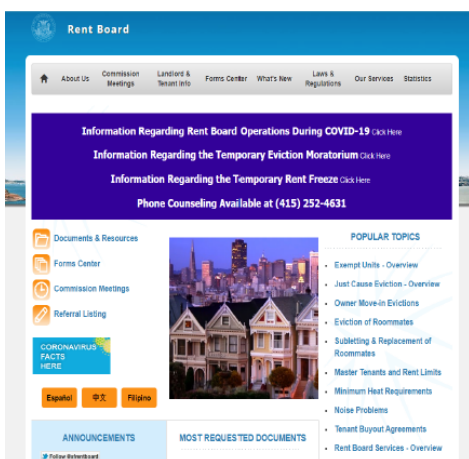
Rent Board

About Us | Commission Meetings | Landlord & Tenant Info | Forms Center | What's New | Laws & Regulations | Our Services | Statistics

Information Regarding Rent Board Operations During COVID-19 Click Here

Information Regarding the Temporary Eviction Moratorium Click Here

Information Regarding the Temporary Rent Freeze Click Here

Phone Counseling Available at (415) 252-4631

Documents & Resources

Forms Center

Commission Meetings

Referral Listing

CORONAVIRUS FACTS HERE

Español | 中文 | Filipino

ANNOUNCEMENTS

Follow @rentboard

MOST REQUESTED DOCUMENTS

POPULAR TOPICS

Exempt Units - Overview

Just Cause Eviction - Overview

Owner Move-in Evictions

Eviction of Roommates

Subletting & Replacement of Roommates

Master Tenants and Rent Limits

Minimum Heat Requirements

Noise Problems

Tenant Buyout Agreements

Rent Board Services - Overview